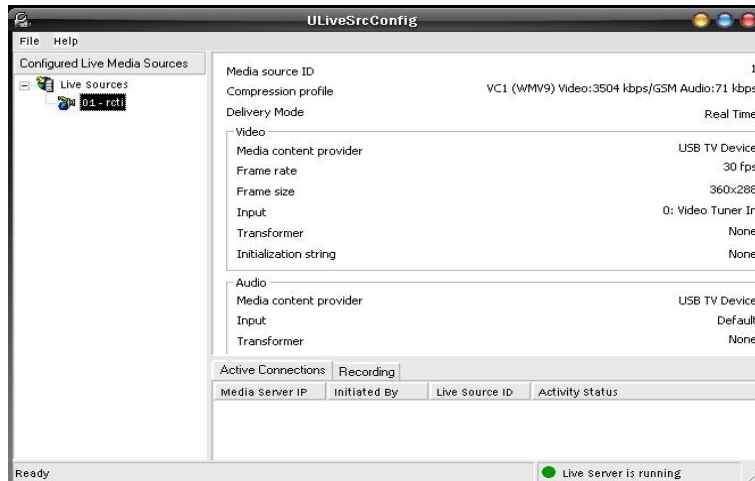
ULiveSrcConfig

File Help

Configured Live Media Sources

Live Sources
01 - rcti

Media source ID 1
Compression profile VC1 (WMV9) Video:3504 kbps/GSM Audio:71 kbps
Delivery Mode Real Time

Video
Media content provider USB TV Device
Frame rate 30 fps
Frame size 360x288
Input 0: Video Tuner In
Transformer None
Initialization string None

Audio
Media content provider USB TV Device
Input Default
Transformer None

Active Connections | Recording

| Media Server IP | Initiated By | Live Source ID | Activity Status |
|---|---|---|---|

Ready
Live Server is running